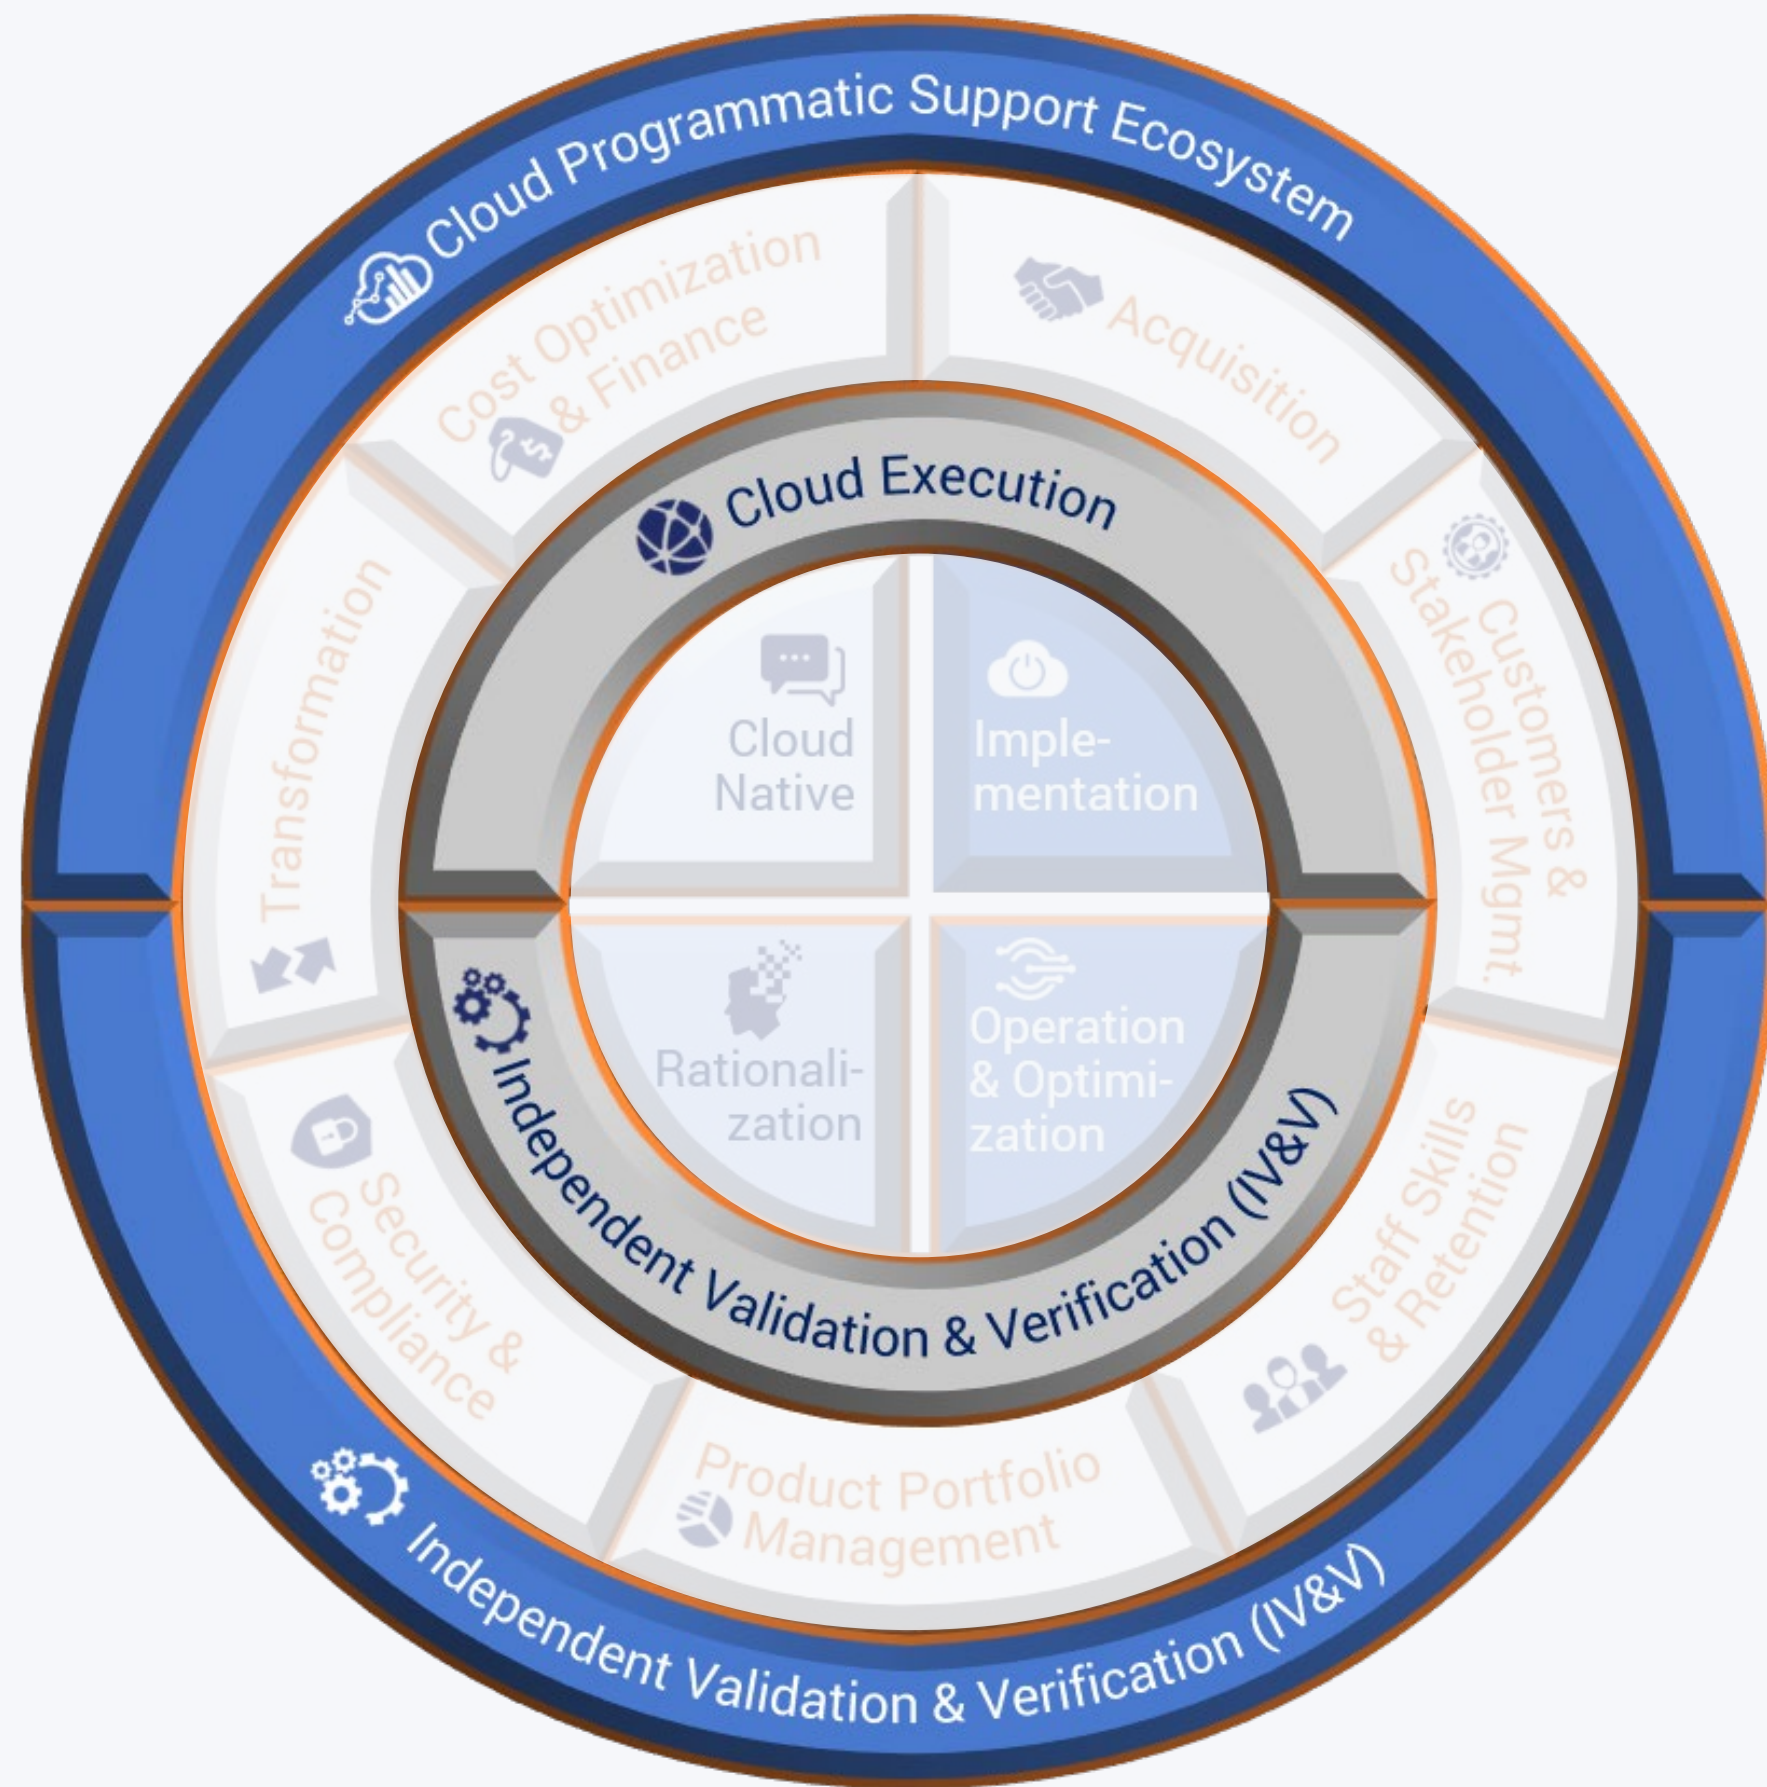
Cloud Programmatic Support Ecosystem

Cost Optimization & Finance

Acquisition

Customers & Stakeholder Mgmt.

Staff Skills & Retention

Product Portfolio Management

Security & Compliance

Transformation

Cloud Execution

Cloud Native

Imple-mentation

Rationali-zation

Operation & Optimi-zation

Independent Validation & Verification (IV&V)

Independent Validation & Verification (IV&V)